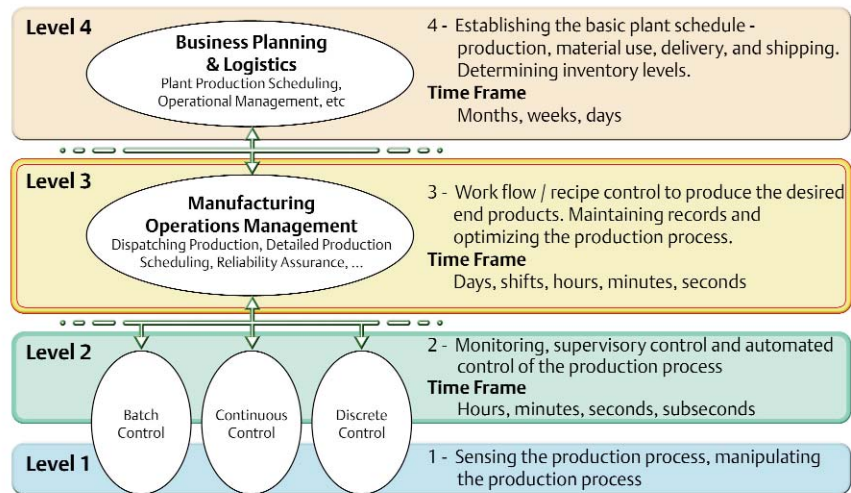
Level 4

Business Planning & Logistics
Plant Production Scheduling, Operational Management, etc

4 - Establishing the basic plant schedule - production, material use, delivery, and shipping. Determining inventory levels.
Time Frame
Months, weeks, days

Level 3

Manufacturing Operations Management
Dispatching Production, Detailed Production Scheduling, Reliability Assurance, ...

3 - Work flow / recipe control to produce the desired end products. Maintaining records and optimizing the production process.
Time Frame
Days, shifts, hours, minutes, seconds

Level 2

Batch Control

Continuous Control

Discrete Control

2 - Monitoring, supervisory control and automated control of the production process
Time Frame
Hours, minutes, seconds, subseconds

Level 1

1 - Sensing the production process, manipulating the production process